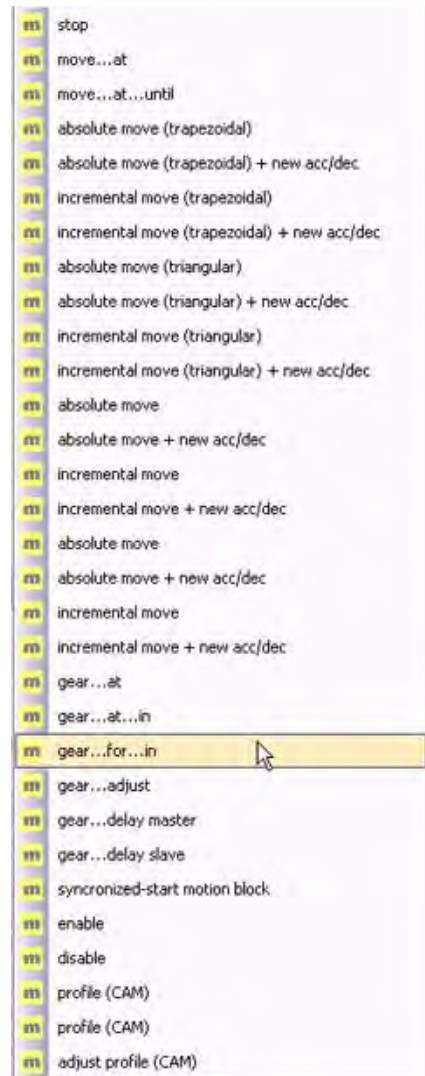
m stop
m move…at
m move…at…until
m absolute move (trapezoidal)
m absolute move (trapezoidal) + new acc/dec
m incremental move (trapezoidal)
m incremental move (trapezoidal) + new acc/dec
m absolute move (triangular)
m absolute move (triangular) + new acc/dec
m incremental move (triangular)
m incremental move (triangular) + new acc/dec
m absolute move
m absolute move + new acc/dec
m incremental move
m incremental move + new acc/dec
m absolute move
m absolute move + new acc/dec
m incremental move
m incremental move + new acc/dec
m gear…at
m gear…at…in
m gear…for…in
m gear…adjust
m gear…delay master
m gear…delay slave
m syncronized-start motion block
m enable
m disable
m profile (CAM)
m profile (CAM)
m adjust profile (CAM)